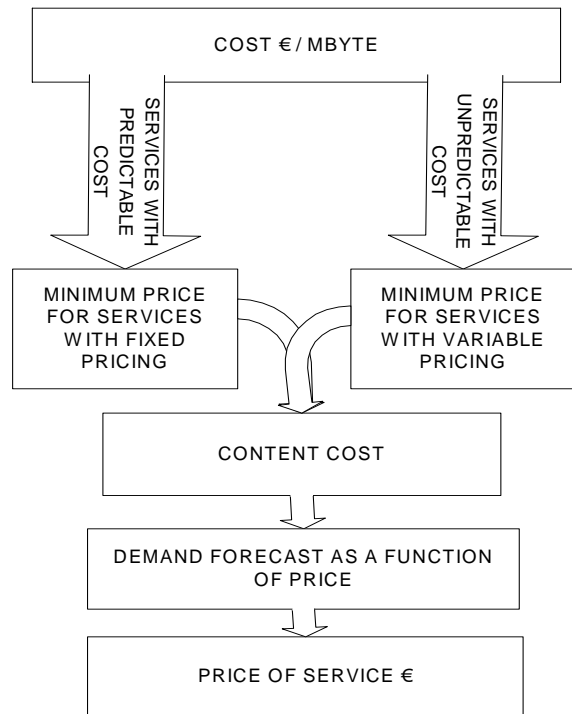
COST € / MBYTE

SERVICES WITH PREDICTABLE COST

SERVICES WITH UNPREDICTABLE COST

MINIMUM PRICE FOR SERVICES WITH FIXED PRICING

MINIMUM PRICE FOR SERVICES WITH VARIABLE PRICING

CONTENT COST

DEMAND FORECAST AS A FUNCTION OF PRICE

PRICE OF SERVICE €